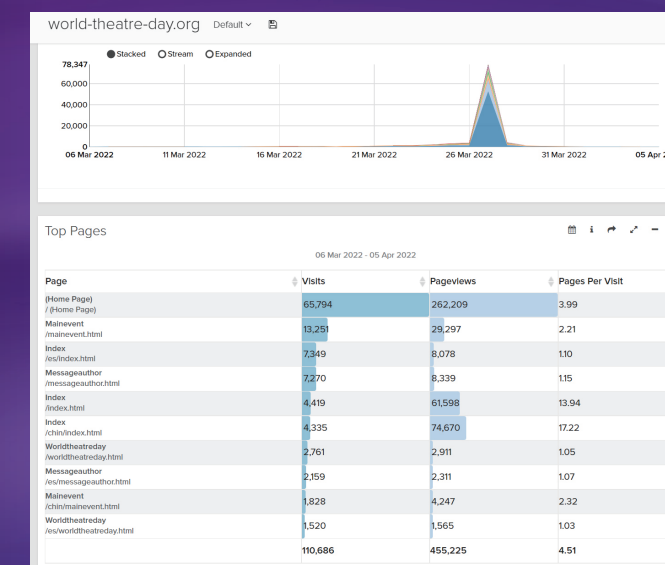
world-theatre-day.org Default

Stacked Stream Expanded

78,347
60,000
40,000
20,000
0

06 Mar 2022 11 Mar 2022 16 Mar 2022 21 Mar 2022 26 Mar 2022 31 Mar 2022 05 Apr 2

Top Pages

06 Mar 2022 - 05 Apr 2022

| Page | Visits | Pageviews | Pages Per Visit |
|---|---|---|---|
| (Home Page) / (Home Page) | 65,794 | 262,209 | 3.99 |
| Mainevent /mainevent.html | 13,251 | 29,297 | 2.21 |
| Index /es/index.html | 7,349 | 8,078 | 1.10 |
| Messageauthor /messageauthor.html | 7,270 | 8,339 | 1.15 |
| Index /index.html | 4,419 | 61,598 | 13.94 |
| Index /chin/index.html | 4,335 | 74,670 | 17.22 |
| Worldtheatreday /worldtheatreday.html | 2,761 | 2,911 | 1.05 |
| Messageauthor /es/messageauthor.html | 2,159 | 2,311 | 1.07 |
| Mainevent /chin/mainevent.html | 1,828 | 4,247 | 2.32 |
| Worldtheatreday /es/worldtheatreday.html | 1,520 | 1,565 | 1.03 |
| | 110,686 | 455,225 | 4.51 |